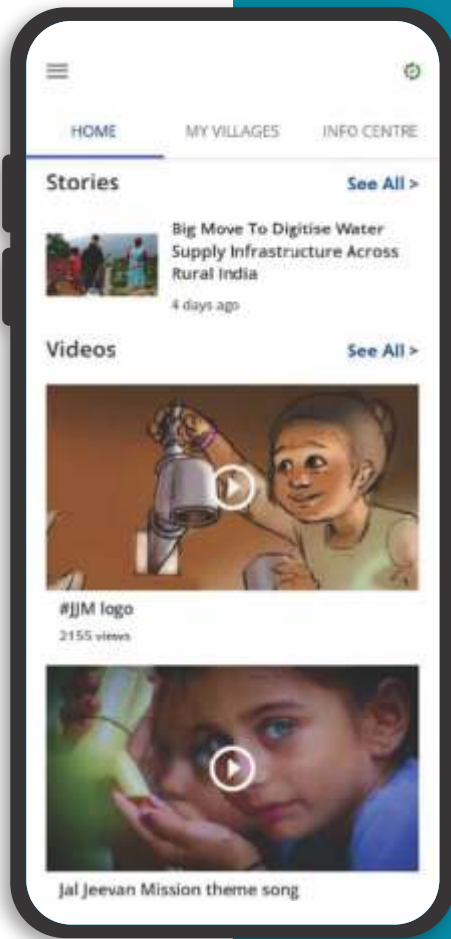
HOME

MY VILLAGES

INFO CENTRE

Stories

See All >

Big Move To Digitise Water Supply Infrastructure Across Rural India

4 days ago

Videos

See All >

#JJM logo

2155 views

Jal Jeevan Mission theme song